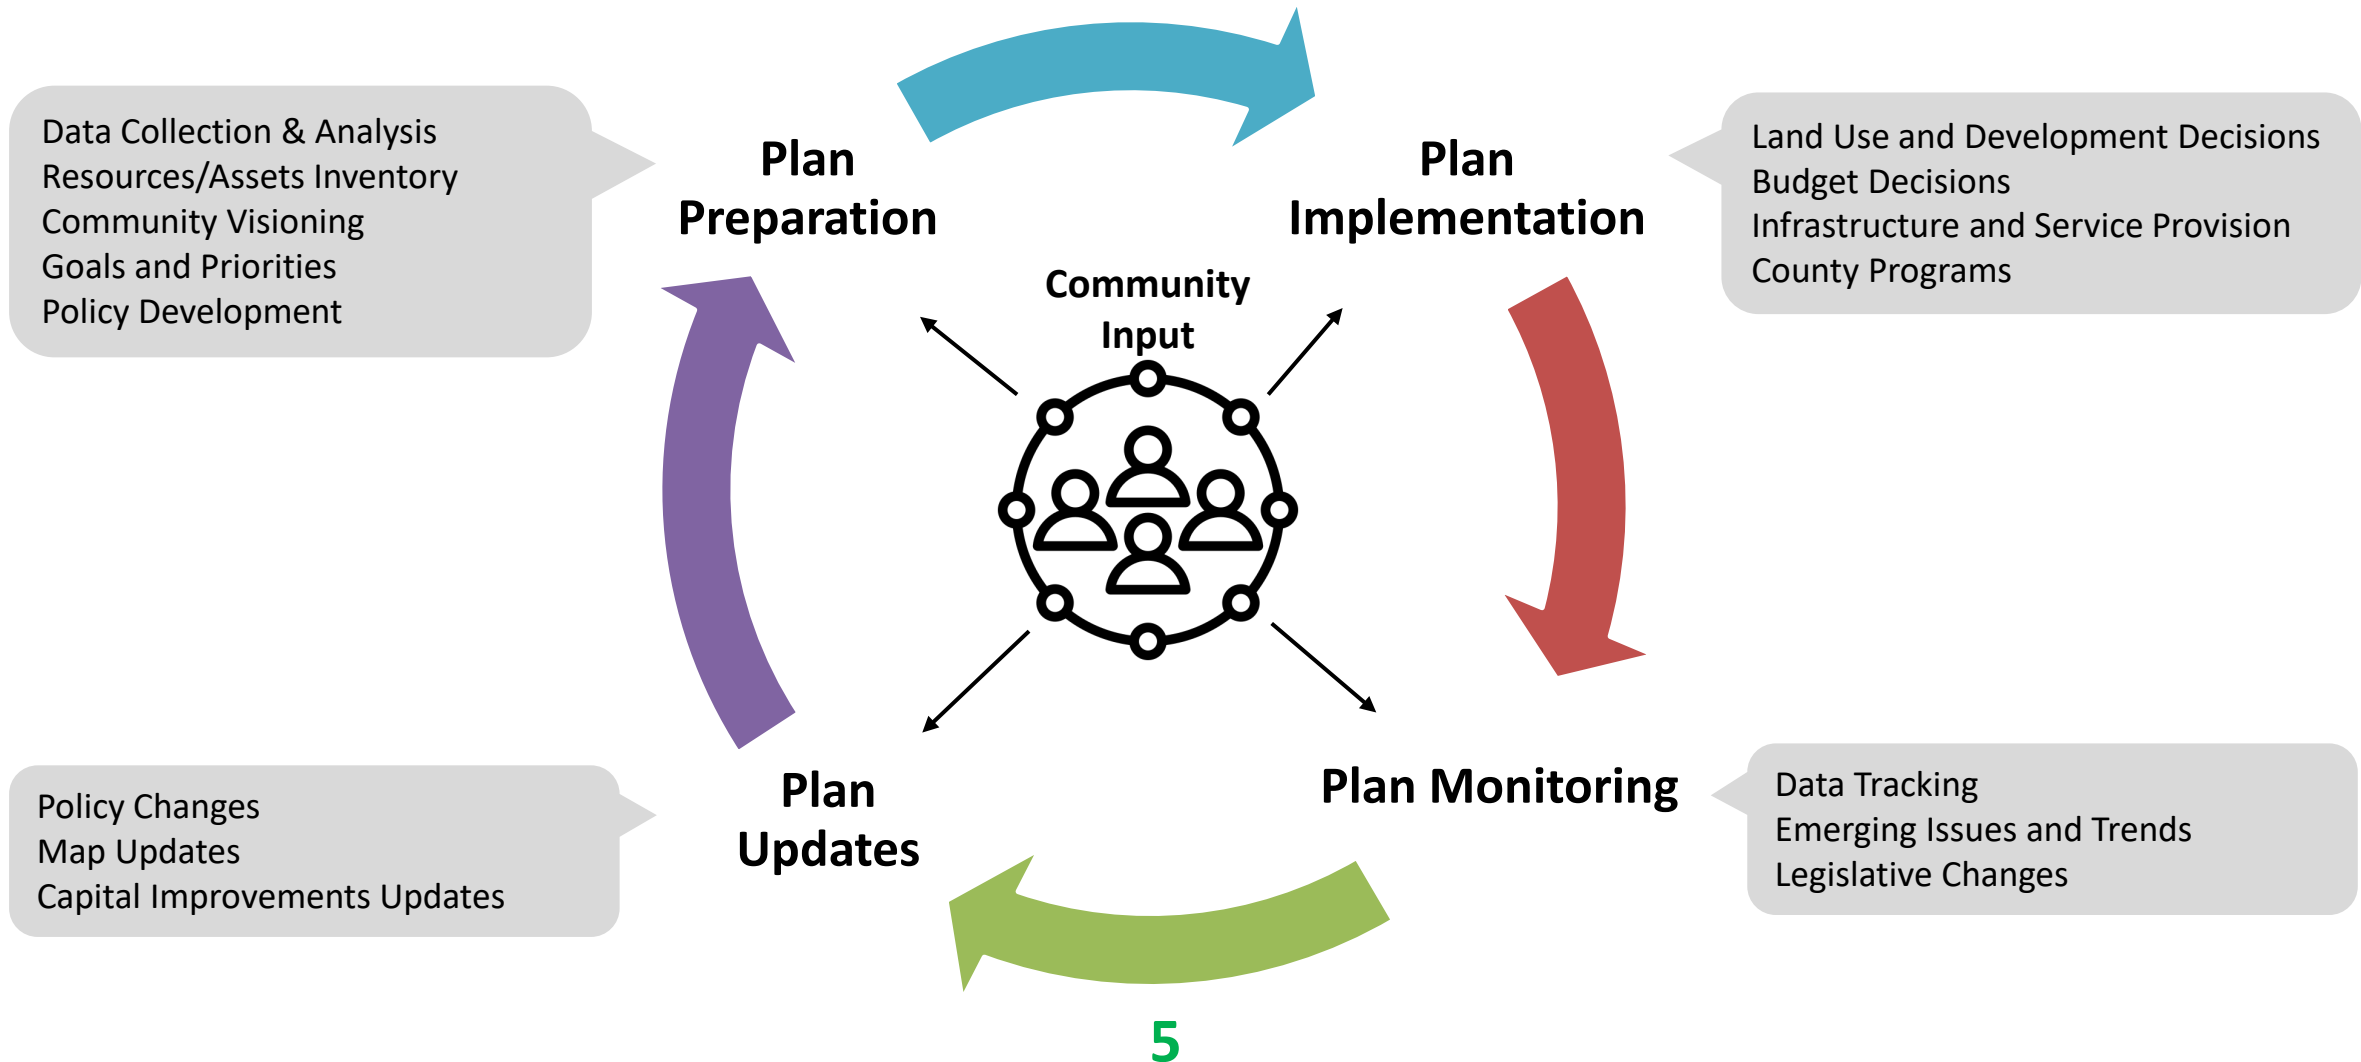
Data Collection & Analysis
Resources/Assets Inventory
Community Visioning
Goals and Priorities
Policy Development

Plan Preparation

Plan Implementation

Land Use and Development Decisions
Budget Decisions
Infrastructure and Service Provision
County Programs

Community Input

Policy Changes
Map Updates
Capital Improvements Updates

Plan Updates

Plan Monitoring

Data Tracking
Emerging Issues and Trends
Legislative Changes

5